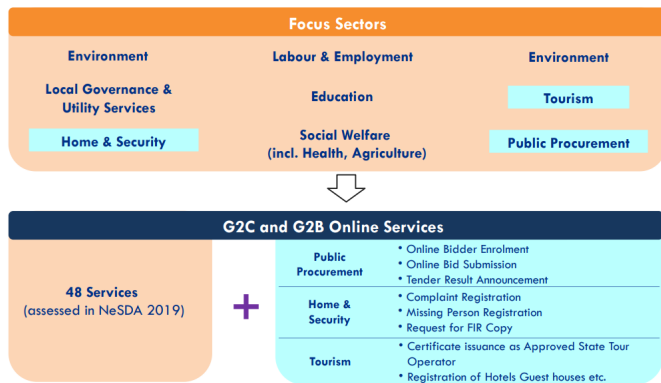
Focus Sectors

Environment

Labour & Employment

Environment

Local Governance & Utility Services

Education

Tourism

Home & Security

Social Welfare (incl. Health, Agriculture)

Public Procurement

G2C and G2B Online Services

48 Services (assessed in NeSDA 2019)

+

| | |
|---|---|
| Public Procurement | • Online Bidder Enrolment<br>• Online Bid Submission<br>• Tender Result Announcement |
| Home & Security | • Complaint Registration<br>• Missing Person Registration<br>• Request for FIR Copy |
| Tourism | • Certificate issuance as Approved State Tour Operator<br>• Registration of Hotels Guest houses etc. |